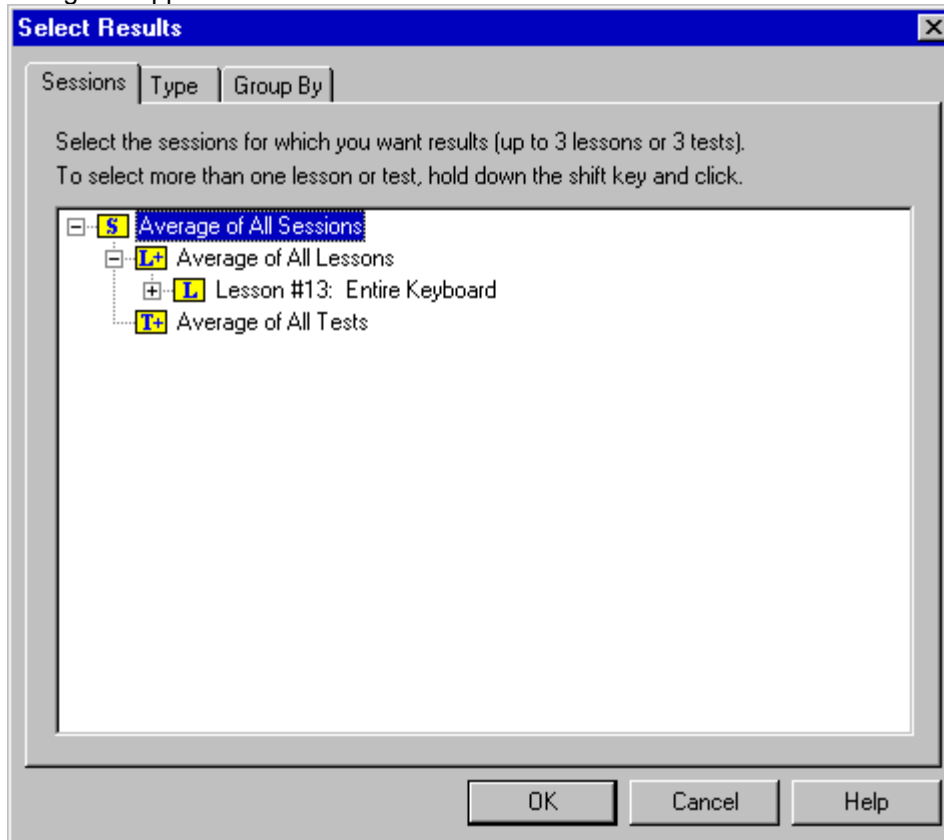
Select Results

Sessions | Type | Group By

Select the sessions for which you want results (up to 3 lessons or 3 tests). To select more than one lesson or test, hold down the shift key and click.

S Average of All Sessions
L+ Average of All Lessons
L Lesson #13: Entire Keyboard
T+ Average of All Tests

OK Cancel Help